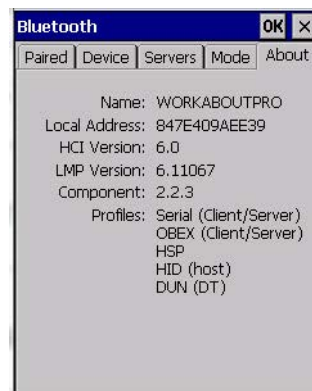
Bluetooth OK ×

Paired | Device | Servers | Mode | About

Name: WORKABOUTPRO
Local Address: 847E409AEE39
HCI Version: 6.0
LMP Version: 6.11067
Component: 2.2.3
Profiles: Serial (Client/Server)
OBEX (Client/Server)
HSP
HID (host)
DUN (DT)